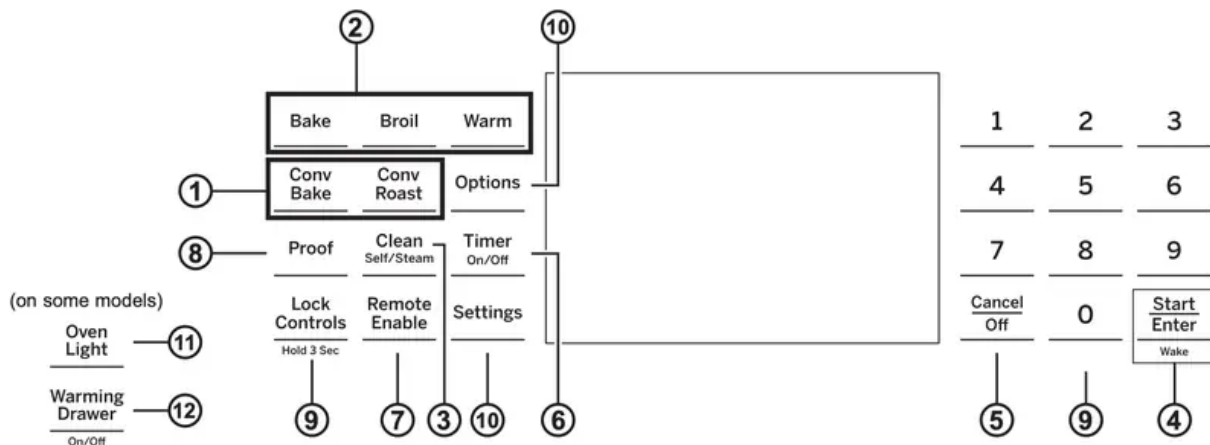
2
10

Bake Broil Warm

1 2 3

1
Conv Bake
Conv Roast
Options

4 5 6

8
Proof
Clean Self/Steam
Timer On/Off

7 8 9

(on some models)
Oven Light
11

Lock Controls
Hold 3 Sec
Remote Enable
Settings

Cancel Off
0
Start Enter
Wake

Warming Drawer
On/Off
12

9 7 3 10 6 5 9 4